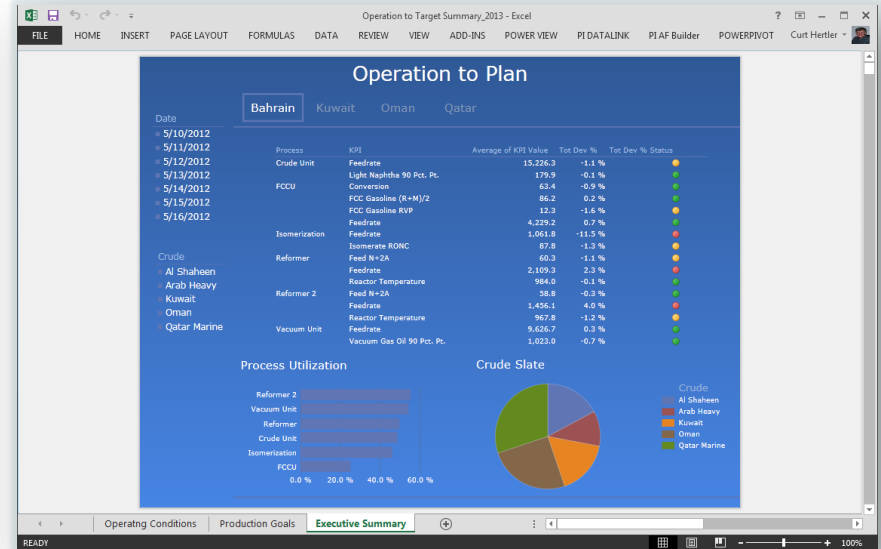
Operation to Target Summary_2013 - Excel

? – □ ×

FILE HOME INSERT PAGE LAYOUT FORMULAS DATA REVIEW VIEW ADD-INS POWER VIEW PI DATALINK PI AF Builder POWERPIVOT Curt Hertler

Operation to Plan

Bahrain Kuwait Oman Qatar

Date
5/10/2012
5/11/2012
5/12/2012
5/13/2012
5/14/2012
5/15/2012
5/16/2012

Crude
Al Shaheen
Arab Heavy
Kuwait
Oman
Qatar Marine

| Process | KPI | Average of KPI Value | Tot Dev % | Tot Dev % Status |
|---|---|---|---|---|
| Crude Unit | Feedrate | 15,226.3 | -1.1 % | |
| | Light Naphtha 90 Pct. Pt. | 179.9 | -0.1 % | |
| FCCU | Conversion | 63.4 | -0.9 % | |
| | FCC Gasoline (R+M)/2 | 86.2 | 0.2 % | |
| | FCC Gasoline RVP | 12.3 | -1.6 % | |
| | Feedrate | 4,229.2 | 0.7 % | |
| Isomerization | Feedrate | 1,061.8 | -11.5 % | |
| | Isomerate RONC | 87.8 | -1.3 % | |
| Reformer | Feed N+2A | 60.3 | -1.1 % | |
| | Feedrate | 2,109.3 | 2.3 % | |
| | Reactor Temperature | 984.0 | -0.1 % | |
| Reformer 2 | Feed N+2A | 58.8 | -0.3 % | |
| | Feedrate | 1,456.1 | 4.0 % | |
| | Reactor Temperature | 967.8 | -1.2 % | |
| Vacuum Unit | Feedrate | 9,626.7 | 0.3 % | |
| | Vacuum Gas Oil 90 Pct. Pt. | 1,023.0 | -0.7 % | |

Process Utilization

Reformer 2
Vacuum Unit
Reformer
Crude Unit
Isomerization
FCCU

0.0 % 20.0 % 40.0 % 60.0 %

Crude Slate

Crude
Al Shaheen
Arab Heavy
Kuwait
Oman
Qatar Marine

Operatng Conditions Production Goals Executive Summary

READY 100%